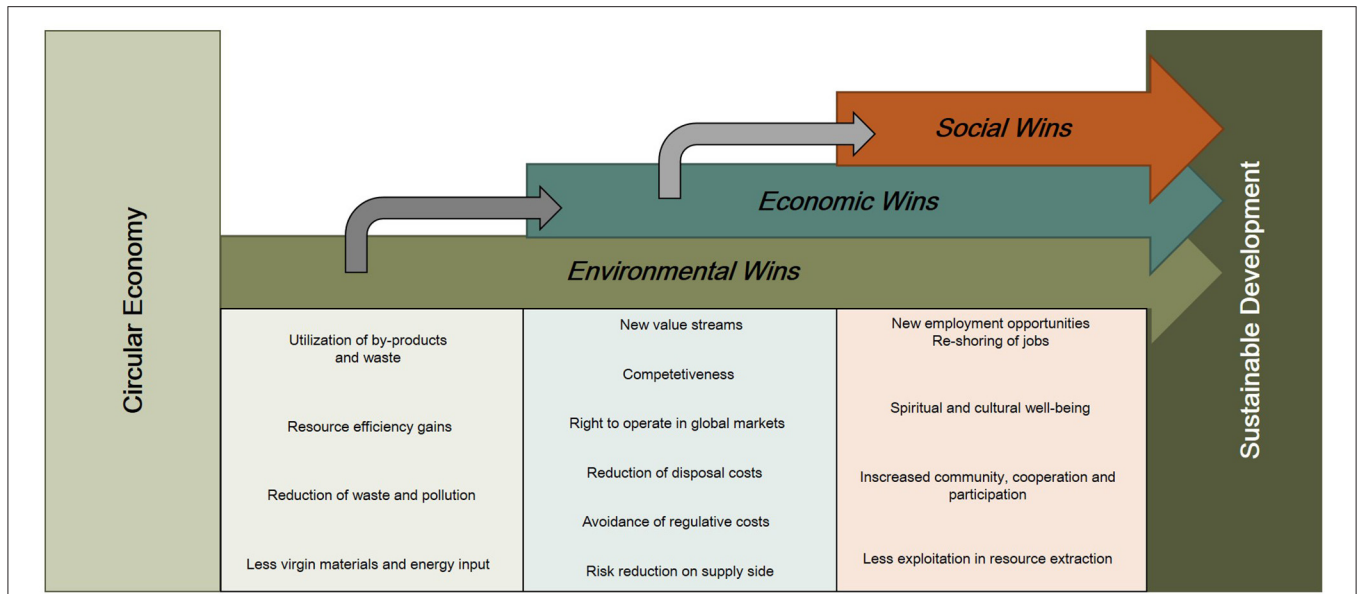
Circular Economy

Social Wins

Economic Wins

Environmental Wins

Sustainable Development

Utilization of by-products and waste

Resource efficiency gains

Reduction of waste and pollution

Less virgin materials and energy input

New value streams

Competetiveness

Right to operate in global markets

Reduction of disposal costs

Avoidance of regulative costs

Risk reduction on supply side

New employment opportunities
Re-shoring of jobs

Spiritual and cultural well-being

Inscreased community, cooperation and participation

Less exploitation in resource extraction